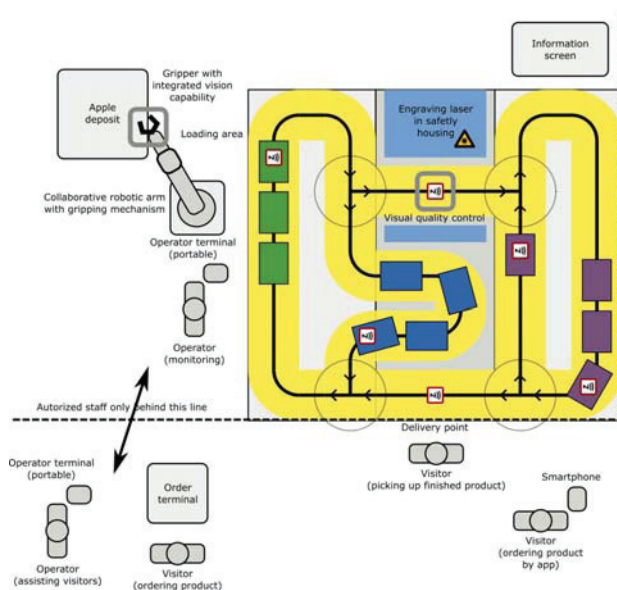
Information screen

Apple deposit

Gripper with integrated vision capability

Loading area

Engraving laser in safetly housing

Collaborative robotic arm with gripping mechanism

Visual quality control

Operator terminal (portable)

Operator (monitoring)

Autorized staff only behind this line

Delivery point

Operator terminal (portable)

Order terminal

Visitor (picking up finished product)

Smartphone

Operator (assisting visitors)

Visitor (ordering product)

Visitor (ordering product by app)